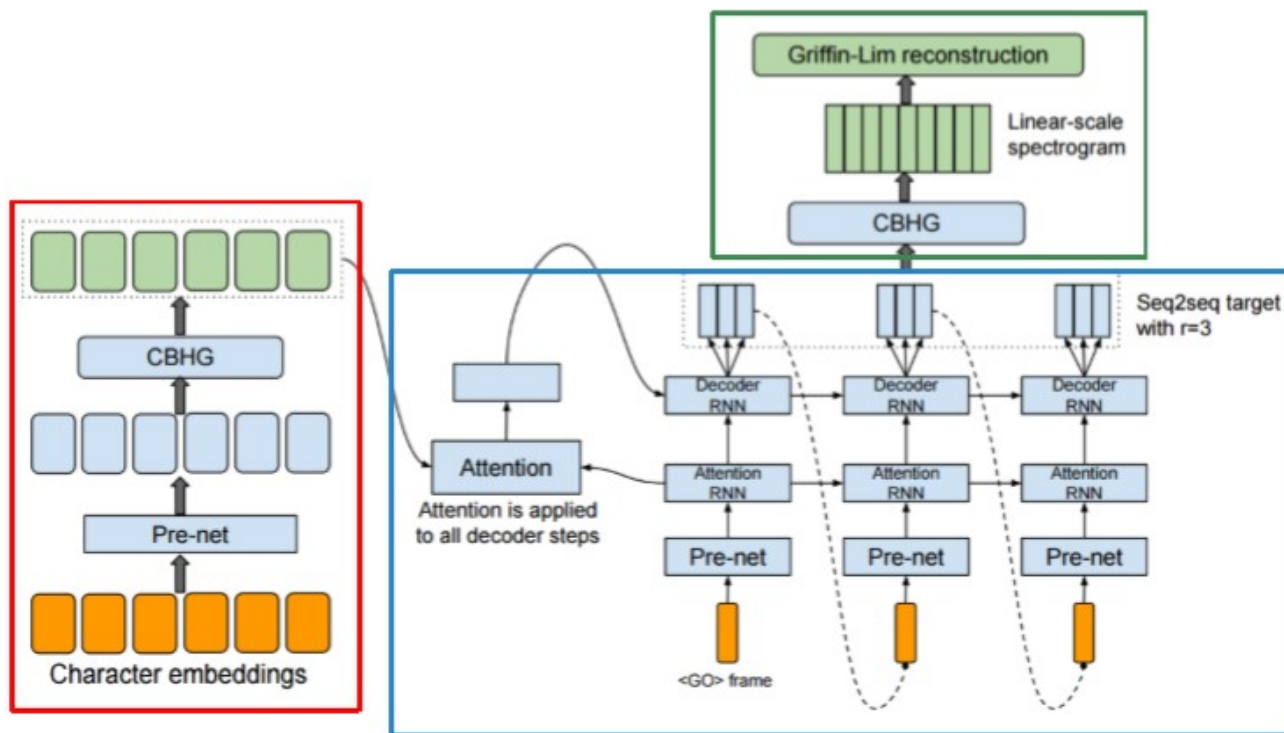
Griffin-Lim reconstruction

Linear-scale spectrogram

CBHG

CBHG

Pre-net

Character embeddings

Attention

Attention is applied to all decoder steps

Seq2seq target with r=3

Decoder RNN

Decoder RNN

Decoder RNN

Attention RNN

Attention RNN

Attention RNN

Pre-net

Pre-net

Pre-net

<GO> frame